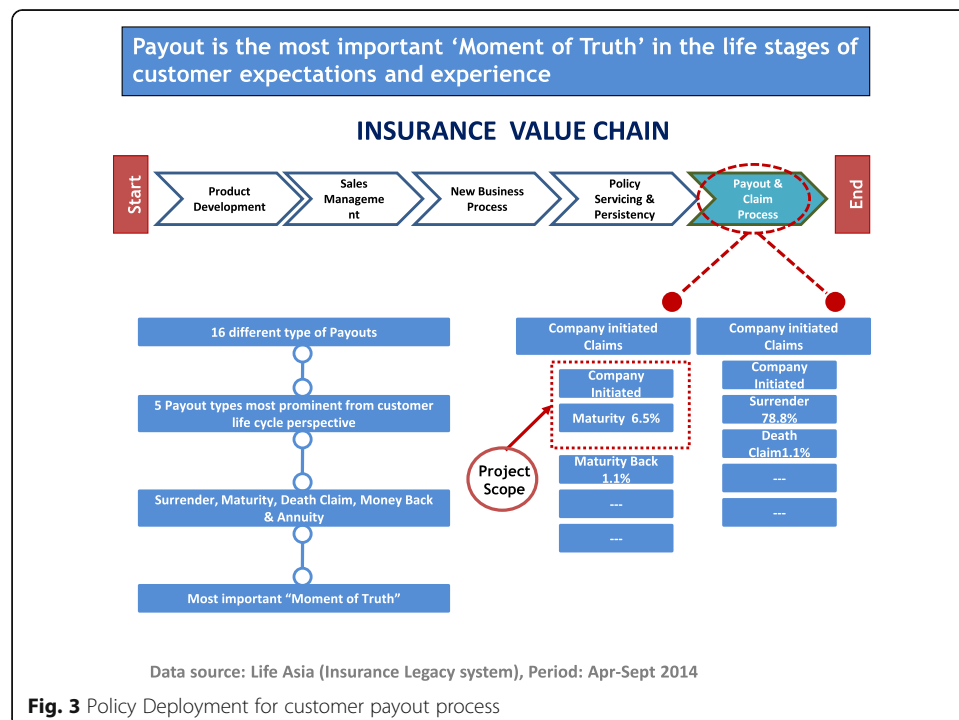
Payout is the most important ‘Moment of Truth’ in the life stages of customer expectations and experience

INSURANCE VALUE CHAIN

Start

Product Development

Sales Management

New Business Process

Policy Servicing & Persistency

Payout & Claim Process

End

16 different type of Payouts

5 Payout types most prominent from customer life cycle perspective

Surrender, Maturity, Death Claim, Money Back & Annuity

Most important “Moment of Truth”

Company initiated Claims

Company Initiated

Maturity 6.5%

Maturity Back 1.1%

---

---

Project Scope

Company initiated Claims

Company Initiated

Surrender 78.8%

Death Claim1.1%

---

---

Data source: Life Asia (Insurance Legacy system), Period: Apr-Sept 2014

Fig. 3 Policy Deployment for customer payout process